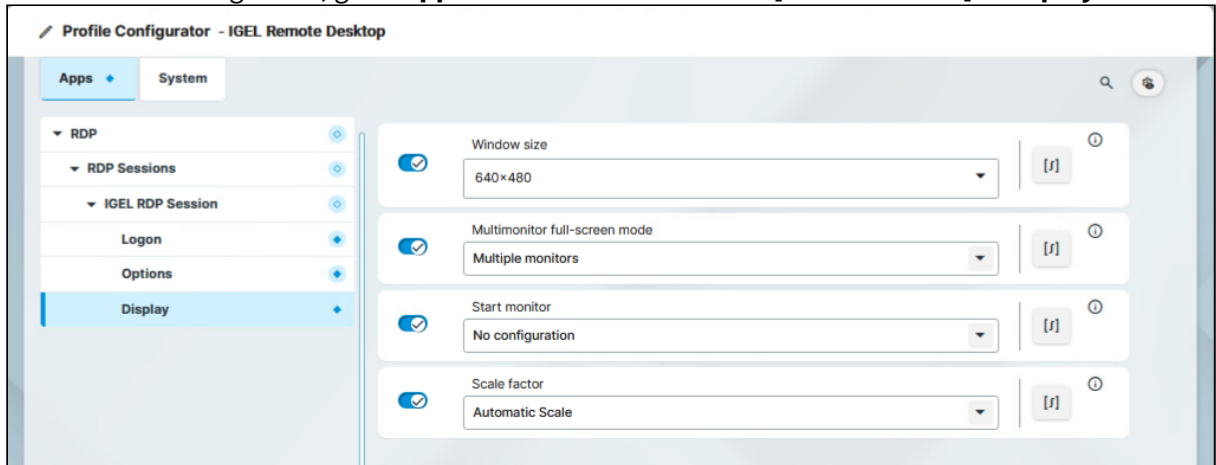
Profile Configurator - IGEL Remote Desktop

Apps

System

RDP

RDP Sessions

IGEL RDP Session

Logon

Options

Display

Window size

640×480

[ſ]

Multimonitor full-screen mode

Multiple monitors

[ſ]

Start monitor

No configuration

[ſ]

Scale factor

Automatic Scale

[ſ]